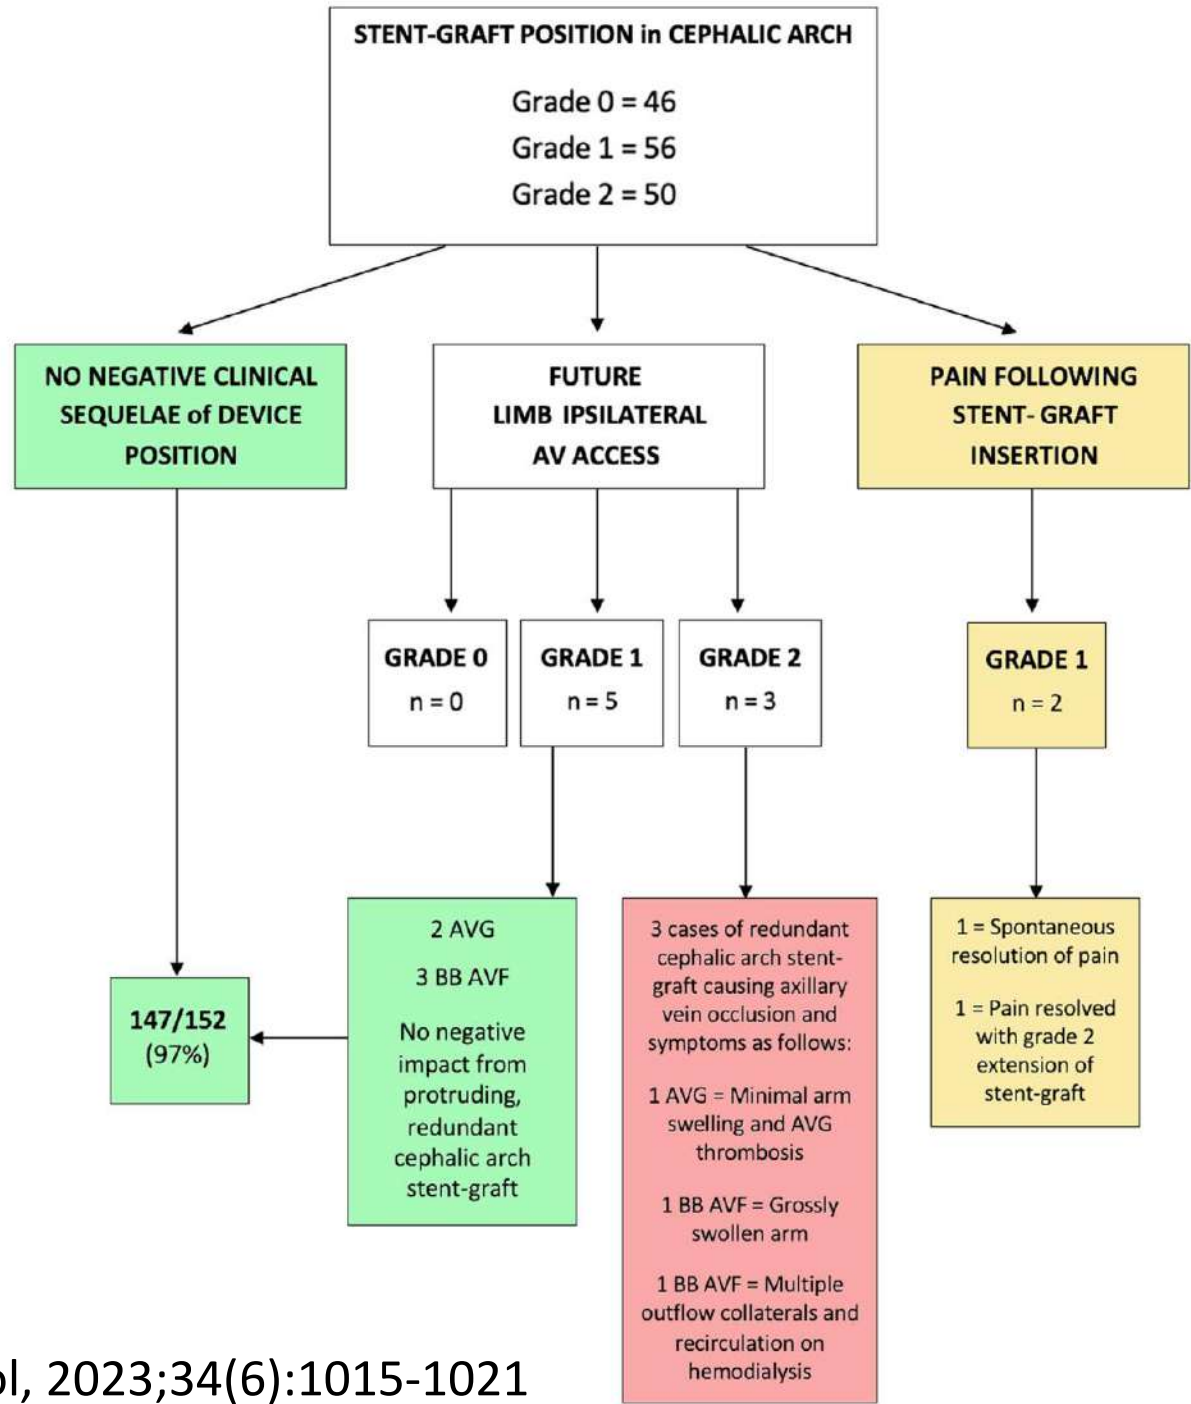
STENT-GRAFT POSITION in CEPHALIC ARCH

Grade 0 = 46
Grade 1 = 56
Grade 2 = 50

NO NEGATIVE CLINICAL SEQUELAE of DEVICE POSITION

FUTURE LIMB IPSILATERAL AV ACCESS

PAIN FOLLOWING STENT- GRAFT INSERTION

GRADE 0
n = 0

GRADE 1
n = 5

GRADE 2
n = 3

GRADE 1
n = 2

147/152
(97%)

2 AVG

3 BB AVF

No negative impact from protruding, redundant cephalic arch stent-graft

3 cases of redundant cephalic arch stent-graft causing axillary vein occlusion and symptoms as follows:

1 AVG = Minimal arm swelling and AVG thrombosis

1 BB AVF = Grossly swollen arm

1 BB AVF = Multiple outflow collaterals and recirculation on hemodialysis

1 = Spontaneous resolution of pain

1 = Pain resolved with grade 2 extension of stent-graft

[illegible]l, 2023;34(6):1015-1021